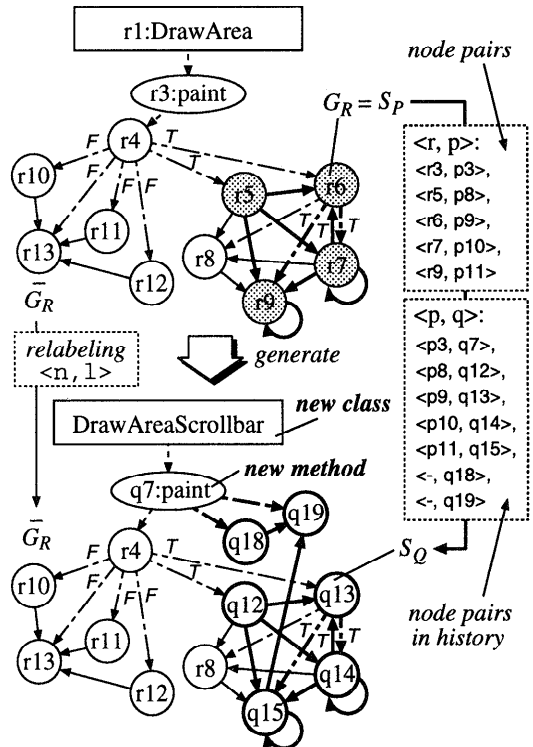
r1:DrawArea

r3:paint

r4

F

T

F

T

F

F

r10

r11

r5

r6

r13

r12

r8

T

T

r7

T

r9

$G_R = S_P$

node pairs

<r, p>:
<r3, p3>,
<r5, p8>,
<r6, p9>,
<r7, p10>,
<r9, p11>

<p, q>:
<p3, q7>,
<p8, q12>,
<p9, q13>,
<p10, q14>,
<p11, q15>,
<-, q18>,
<-, q19>

$\bar{G_R}$

relabeling
<n, l>

generate

DrawAreaScrollbar

new class

q7:paint

new method

q19

q18

$\bar{G_R}$

r4

F

T

F

T

F

F

r10

r11

q12

q13

r13

r12

r8

T

T

q14

T

q15

$S_Q$

node pairs
in history